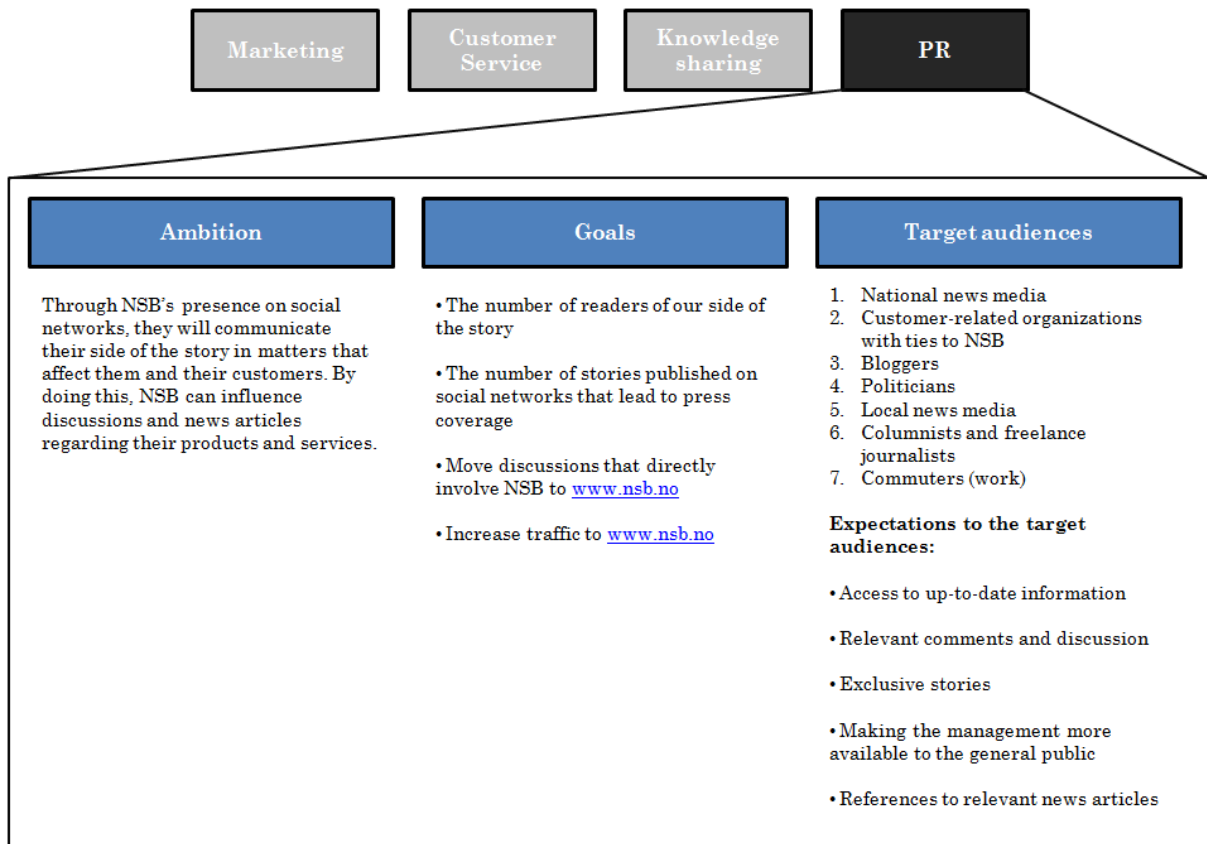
Marketing

Customer Service

Knowledge sharing

PR

Ambition

Through NSB's presence on social networks, they will communicate their side of the story in matters that affect them and their customers. By doing this, NSB can influence discussions and news articles regarding their products and services.

Goals

• The number of readers of our side of the story

• The number of stories published on social networks that lead to press coverage

• Move discussions that directly involve NSB to www.nsb.no

• Increase traffic to www.nsb.no

Target audiences

1. National news media
2. Customer-related organizations with ties to NSB
3. Bloggers
4. Politicians
5. Local news media
6. Columnists and freelance journalists
7. Commuters (work)

Expectations to the target audiences:

• Access to up-to-date information

• Relevant comments and discussion

• Exclusive stories

• Making the management more available to the general public

• References to relevant news articles